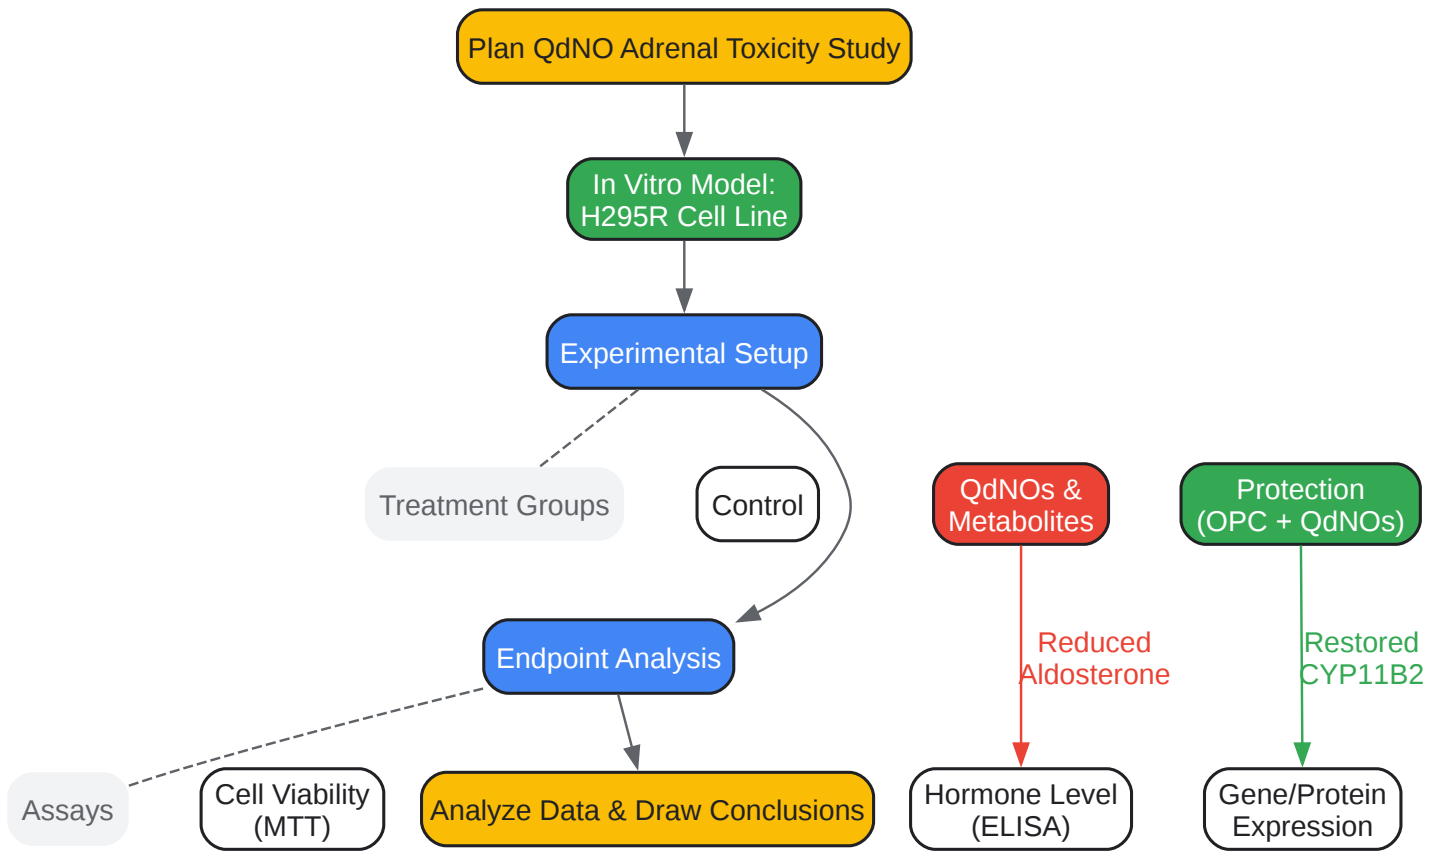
Plan QdNO Adrenal Toxicity Study

In Vitro Model: H295R Cell Line

Experimental Setup

Treatment Groups

Control

QdNOs & Metabolites

Protection (OPC + QdNOs)

Endpoint Analysis

Reduced Aldosterone

Restored CYP11B2

Assays

Cell Viability (MTT)

Analyze Data & Draw Conclusions

Hormone Level (ELISA)

Gene/Protein Expression